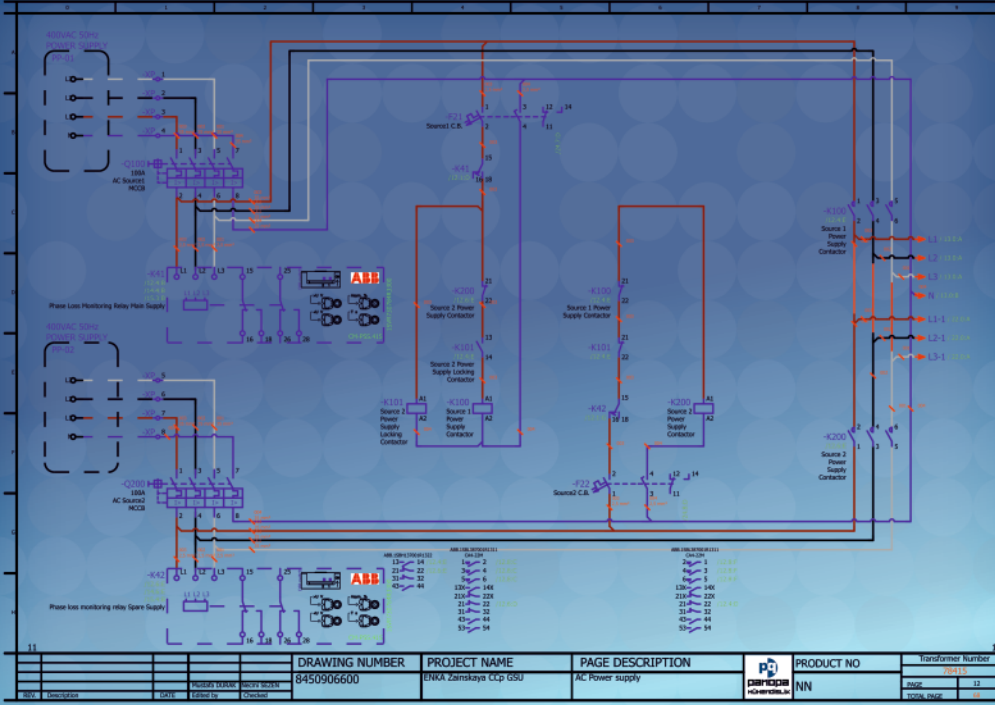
400VAC 50Hz
POWER SUPPLY
PP-01

L1
L2
L3
N

-Q100
100A
AC Source1
MCCB

-K41

Phase Loss Monitoring Relay Main Supply

ABB

400VAC 50Hz
POWER SUPPLY
PP-02

L1
L2
L3
N

-Q200
100A
AC Source2
MCCB

-K42

Phase loss monitoring relay Spare Supply

ABB

-F21
Source1 C.B.

-K41

-K200
Source 2 Power Supply Contactor

-K101
Source 2 Power Supply Locking Contactor

-K101
Source 2 Power Supply Locking Contactor

-K100
Source 1 Power Supply Contactor

-K100
Source 1 Power Supply Contactor

-K101

-K42

-K200
Source 2 Power Supply Contactor

-F22
Source2 C.B.

-K100
Source 1 Power Supply Contactor

L1
L2
L3
N
L1-1
L2-1
L3-1

-K200
Source 2 Power Supply Contactor

11

| REV. | Description | DATE | Mustafa DURAK | Bacimi SEZEN | DRAWING NUMBER | PROJECT NAME | PAGE DESCRIPTION | | PRODUCT NO | Transformer Number |
|---|---|---|---|---|---|---|---|---|---|---|
| | | | Edited by | Checked | 8450906600 | ENKA Zainskaya CCp GSU | AC Power supply | panopa mühendislik | NN | PAGE 12 TOTAL PAGE |